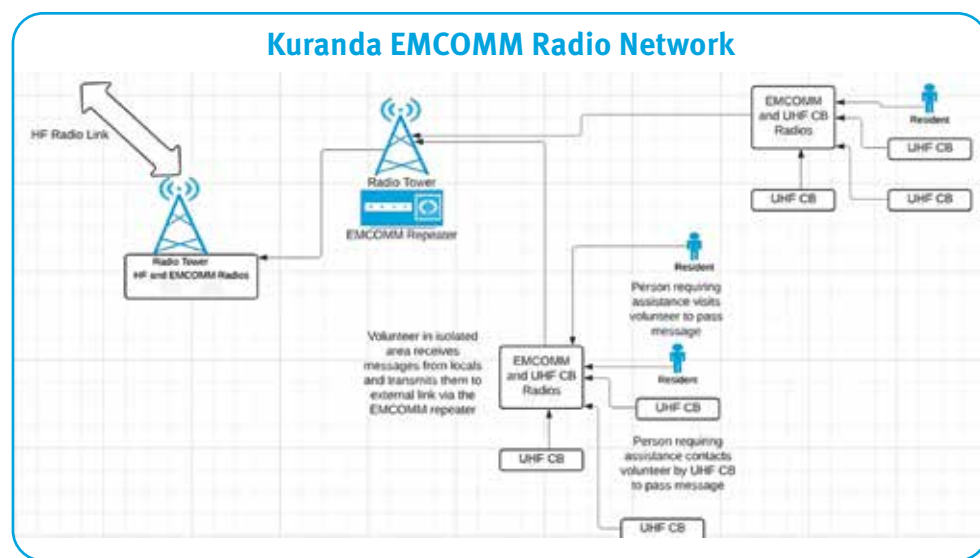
Kuranda EMCOMM Radio Network

HF Radio Link

Radio Tower
HF and EMCOMM Radios

Radio Tower

EMCOMM Repeater

EMCOMM and UHF CB Radios

Resident

UHF CB

UHF CB

UHF CB

Resident

Person requiring assistance visits volunteer to pass message

Volunteer in isolated area receives messages from locals and transmits them to external link via the EMCOMM repeater

EMCOMM and UHF CB Radios

Resident

UHF CB

Person requiring assistance contacts volunteer by UHF CB to pass message

UHF CB

UHF CB